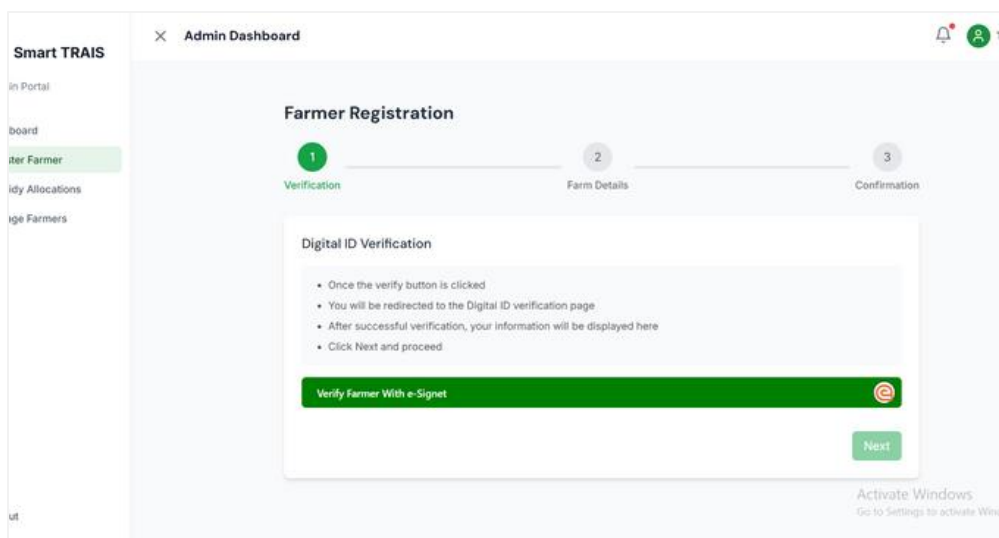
Smart TRAIS

in Portal

board

ter Farmer

idy Allocations

ge Farmers

ut

× Admin Dashboard

Farmer Registration

1 Verification

2 Farm Details

3 Confirmation

Digital ID Verification

- Once the verify button is clicked
- You will be redirected to the Digital ID verification page
- After successful verification, your information will be displayed here
- Click Next and proceed

Verify Farmer With e-Signet

Next

Activate Windows
Go to Settings to activate Win